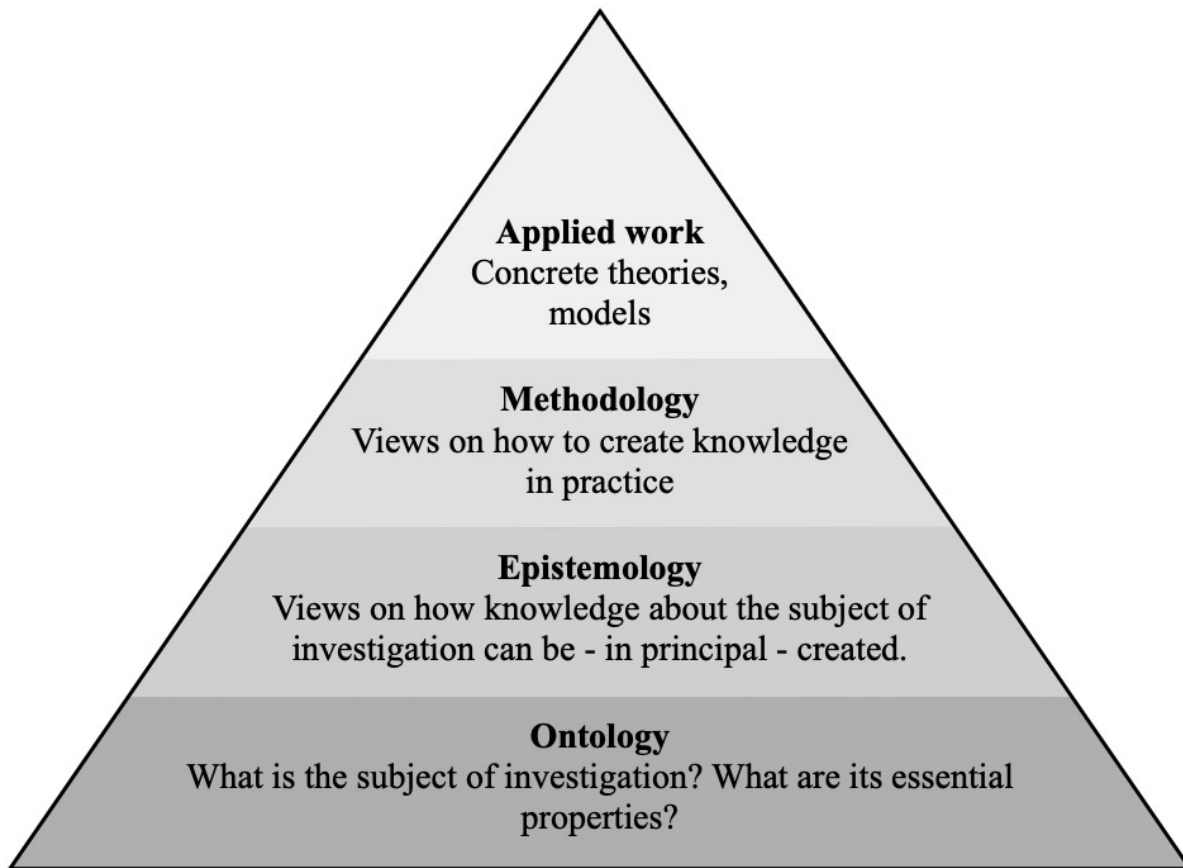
Applied work
Concrete theories, models

Methodology
Views on how to create knowledge in practice

Epistemology
Views on how knowledge about the subject of investigation can be - in principal - created.

Ontology
What is the subject of investigation? What are its essential properties?